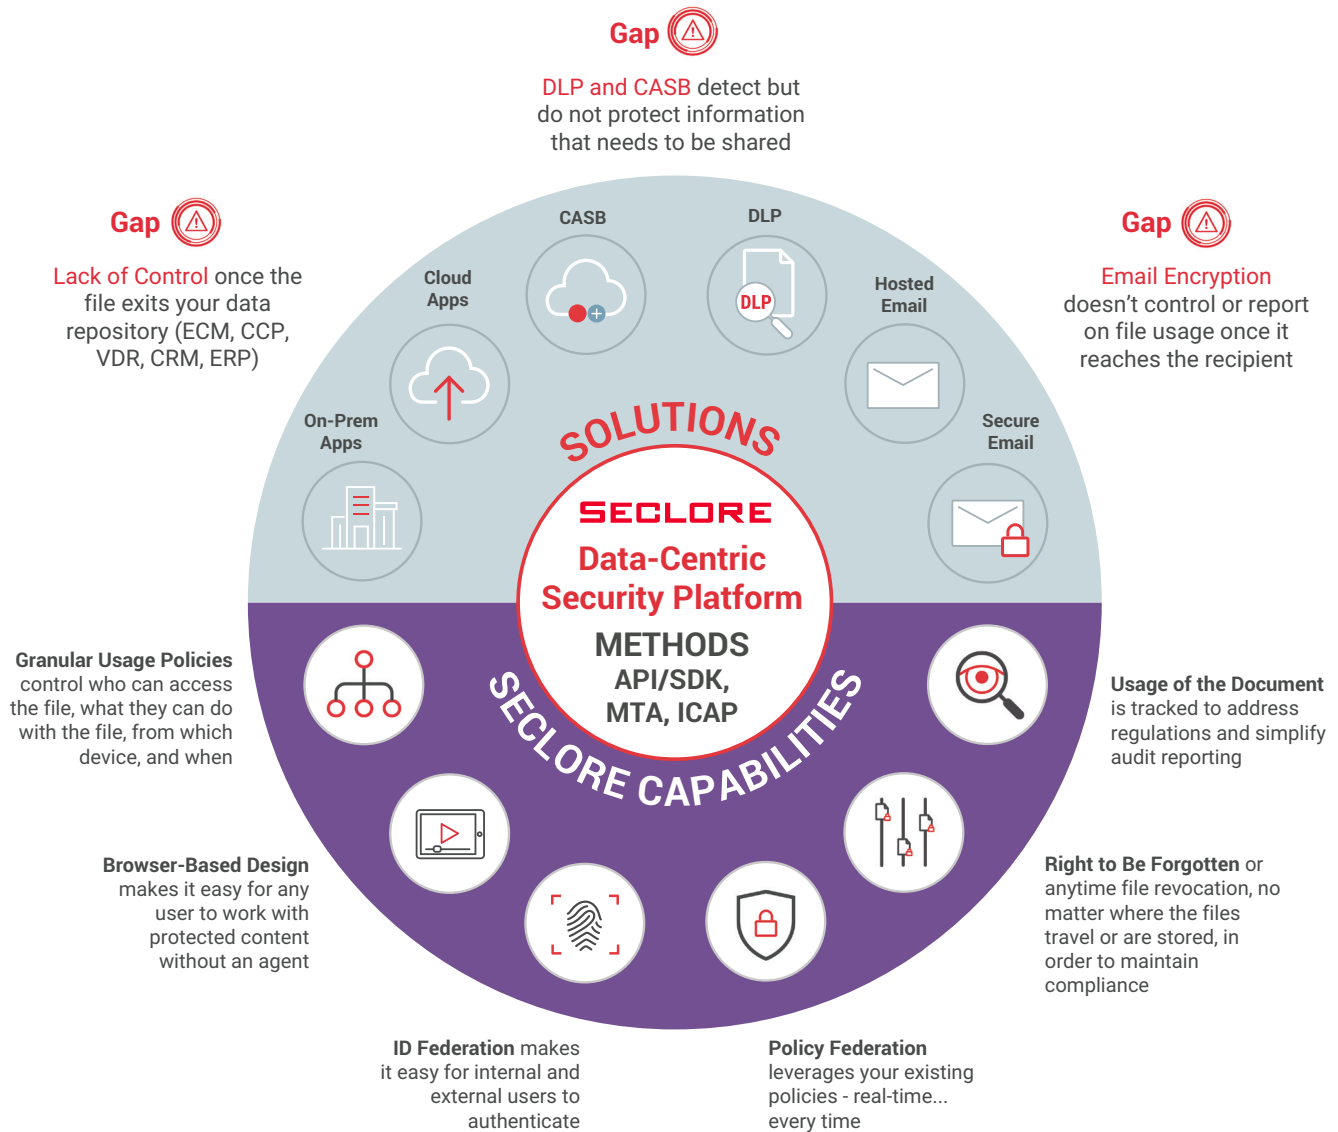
Gap

DLP and CASB detect but do not protect information that needs to be shared

Gap

Lack of Control once the file exits your data repository (ECM, CCP, VDR, CRM, ERP)

Gap

Email Encryption doesn't control or report on file usage once it reaches the recipient

CASB

DLP

DLP

Cloud Apps

Hosted Email

On-Prem Apps

Secure Email

SOLUTIONS

SECLORE

Data-Centric Security Platform

METHODS

API/SDK, MTA, ICAP

SECLORE CAPABILITIES

Granular Usage Policies control who can access the file, what they can do with the file, from which device, and when

Usage of the Document is tracked to address regulations and simplify audit reporting

Browser-Based Design makes it easy for any user to work with protected content without an agent

Right to Be Forgotten or anytime file revocation, no matter where the files travel or are stored, in order to maintain compliance

ID Federation makes it easy for internal and external users to authenticate

Policy Federation leverages your existing policies - real-time... every time